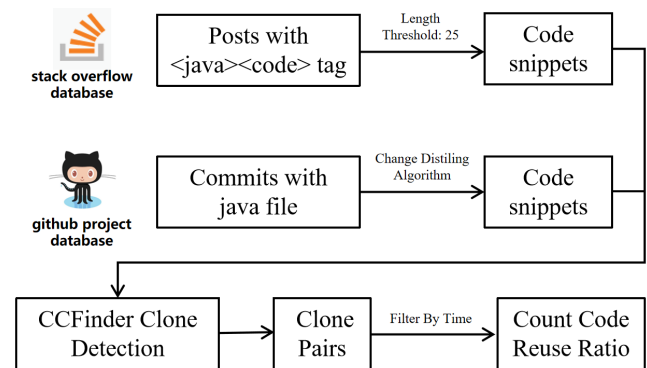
stack overflow database

Posts with <java><code> tag

Length Threshold: 25

Code snippets

github project database

Commits with java file

Change Distiling Algorithm

Code snippets

CCFinder Clone Detection

Clone Pairs

Filter By Time

Count Code Reuse Ratio